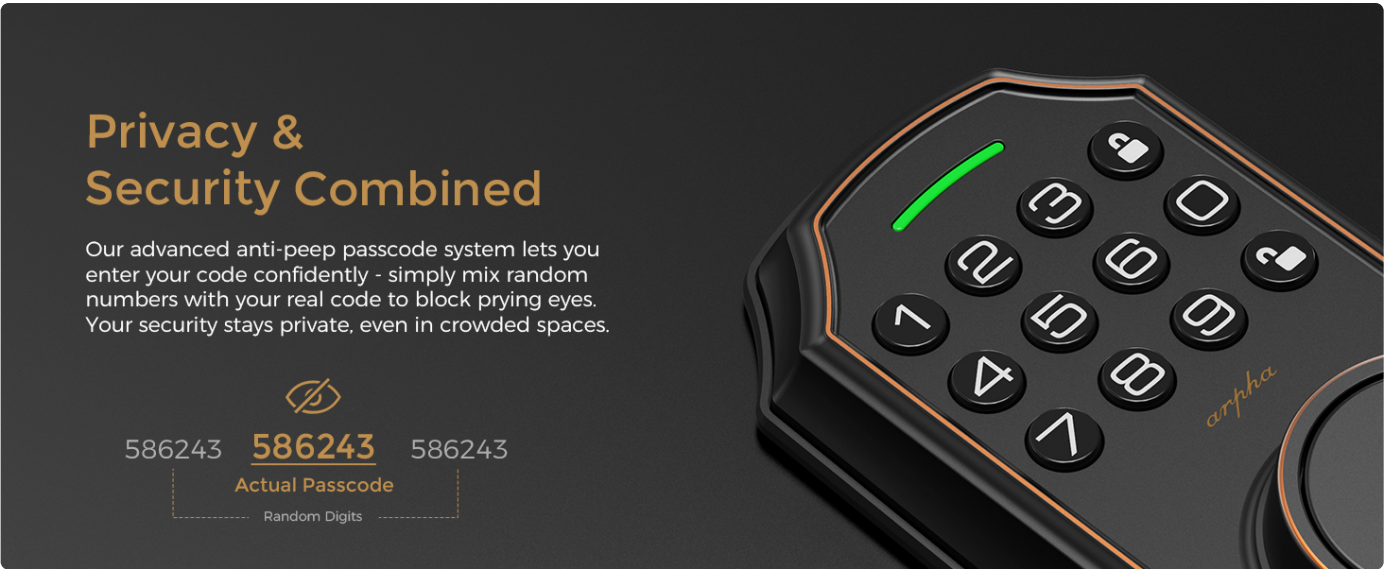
Privacy & Security Combined

Our advanced anti-peep passcode system lets you enter your code confidently - simply mix random numbers with your real code to block prying eyes. Your security stays private, even in crowded spaces.

586243 586243 586243

Actual Passcode

Random Digits

3 0 2 6 1 5 9 4 8 7

arpha